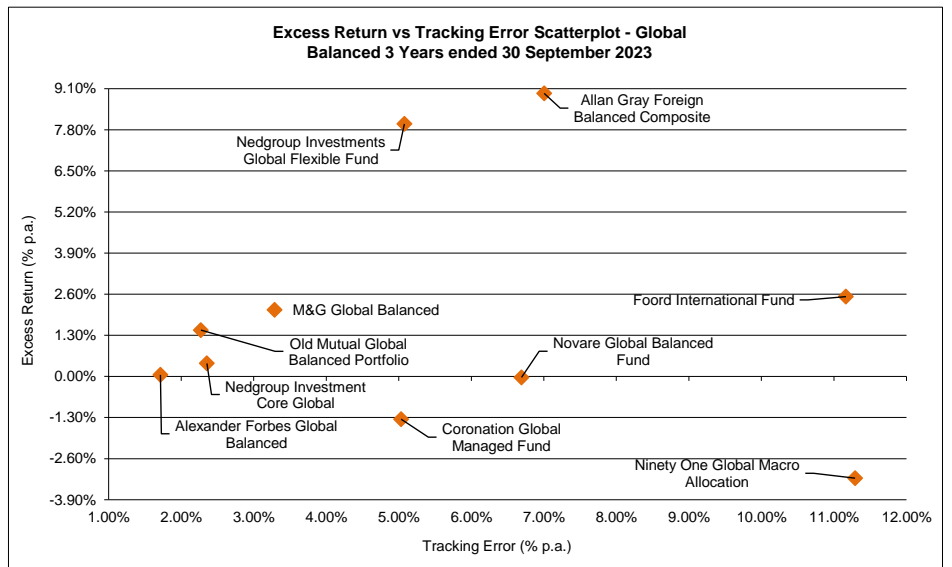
Excess Return vs Tracking Error Scatterplot - Global Balanced 3 Years ended 30 September 2023

Excess Return (% p.a.)

9.10%
7.80%
6.50%
5.20%
3.90%
2.60%
1.30%
0.00%
-1.30%
-2.60%
-3.90%

Allan Gray Foreign Balanced Composite

Nedgroup Investments Global Flexible Fund

Foord International Fund

M&G Global Balanced

Old Mutual Global Balanced Portfolio

Novare Global Balanced Fund

Nedgroup Investment Core Global

Alexander Forbes Global Balanced

Coronation Global Managed Fund

Ninety One Global Macro Allocation

1.00% 2.00% 3.00% 4.00% 5.00% 6.00% 7.00% 8.00% 9.00% 10.00% 11.00% 12.00%

Tracking Error (% p.a.)